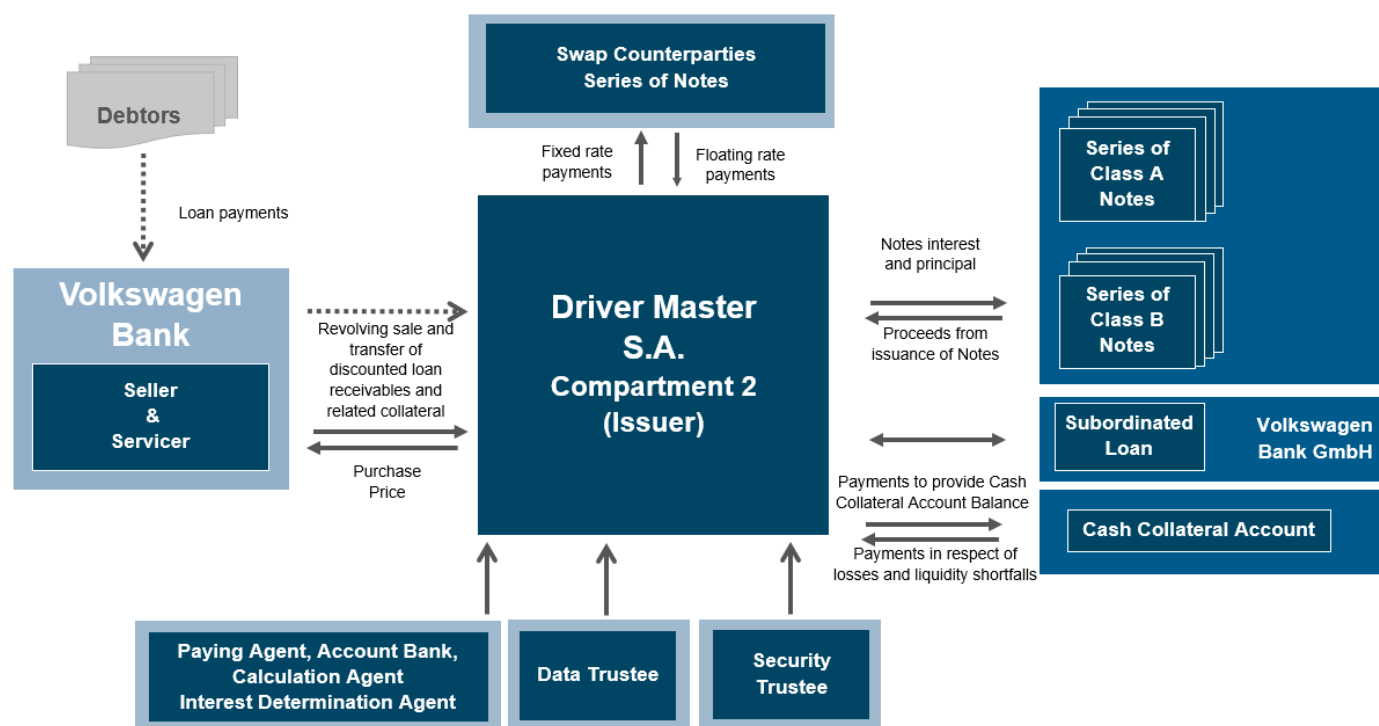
Debtors

Loan payments

Volkswagen Bank

Seller & Servicer

Revolving sale and transfer of discounted loan receivables and related collateral

Purchase Price

Swap Counterparties Series of Notes

Fixed rate payments

Floating rate payments

Driver Master S.A. Compartment 2 (Issuer)

Notes interest and principal

Proceeds from issuance of Notes

Series of Class A Notes

Series of Class B Notes

Subordinated Loan

Volkswagen Bank GmbH

Payments to provide Cash Collateral Account Balance

Payments in respect of losses and liquidity shortfalls

Cash Collateral Account

Paying Agent, Account Bank, Calculation Agent Interest Determination Agent

Data Trustee

Security Trustee